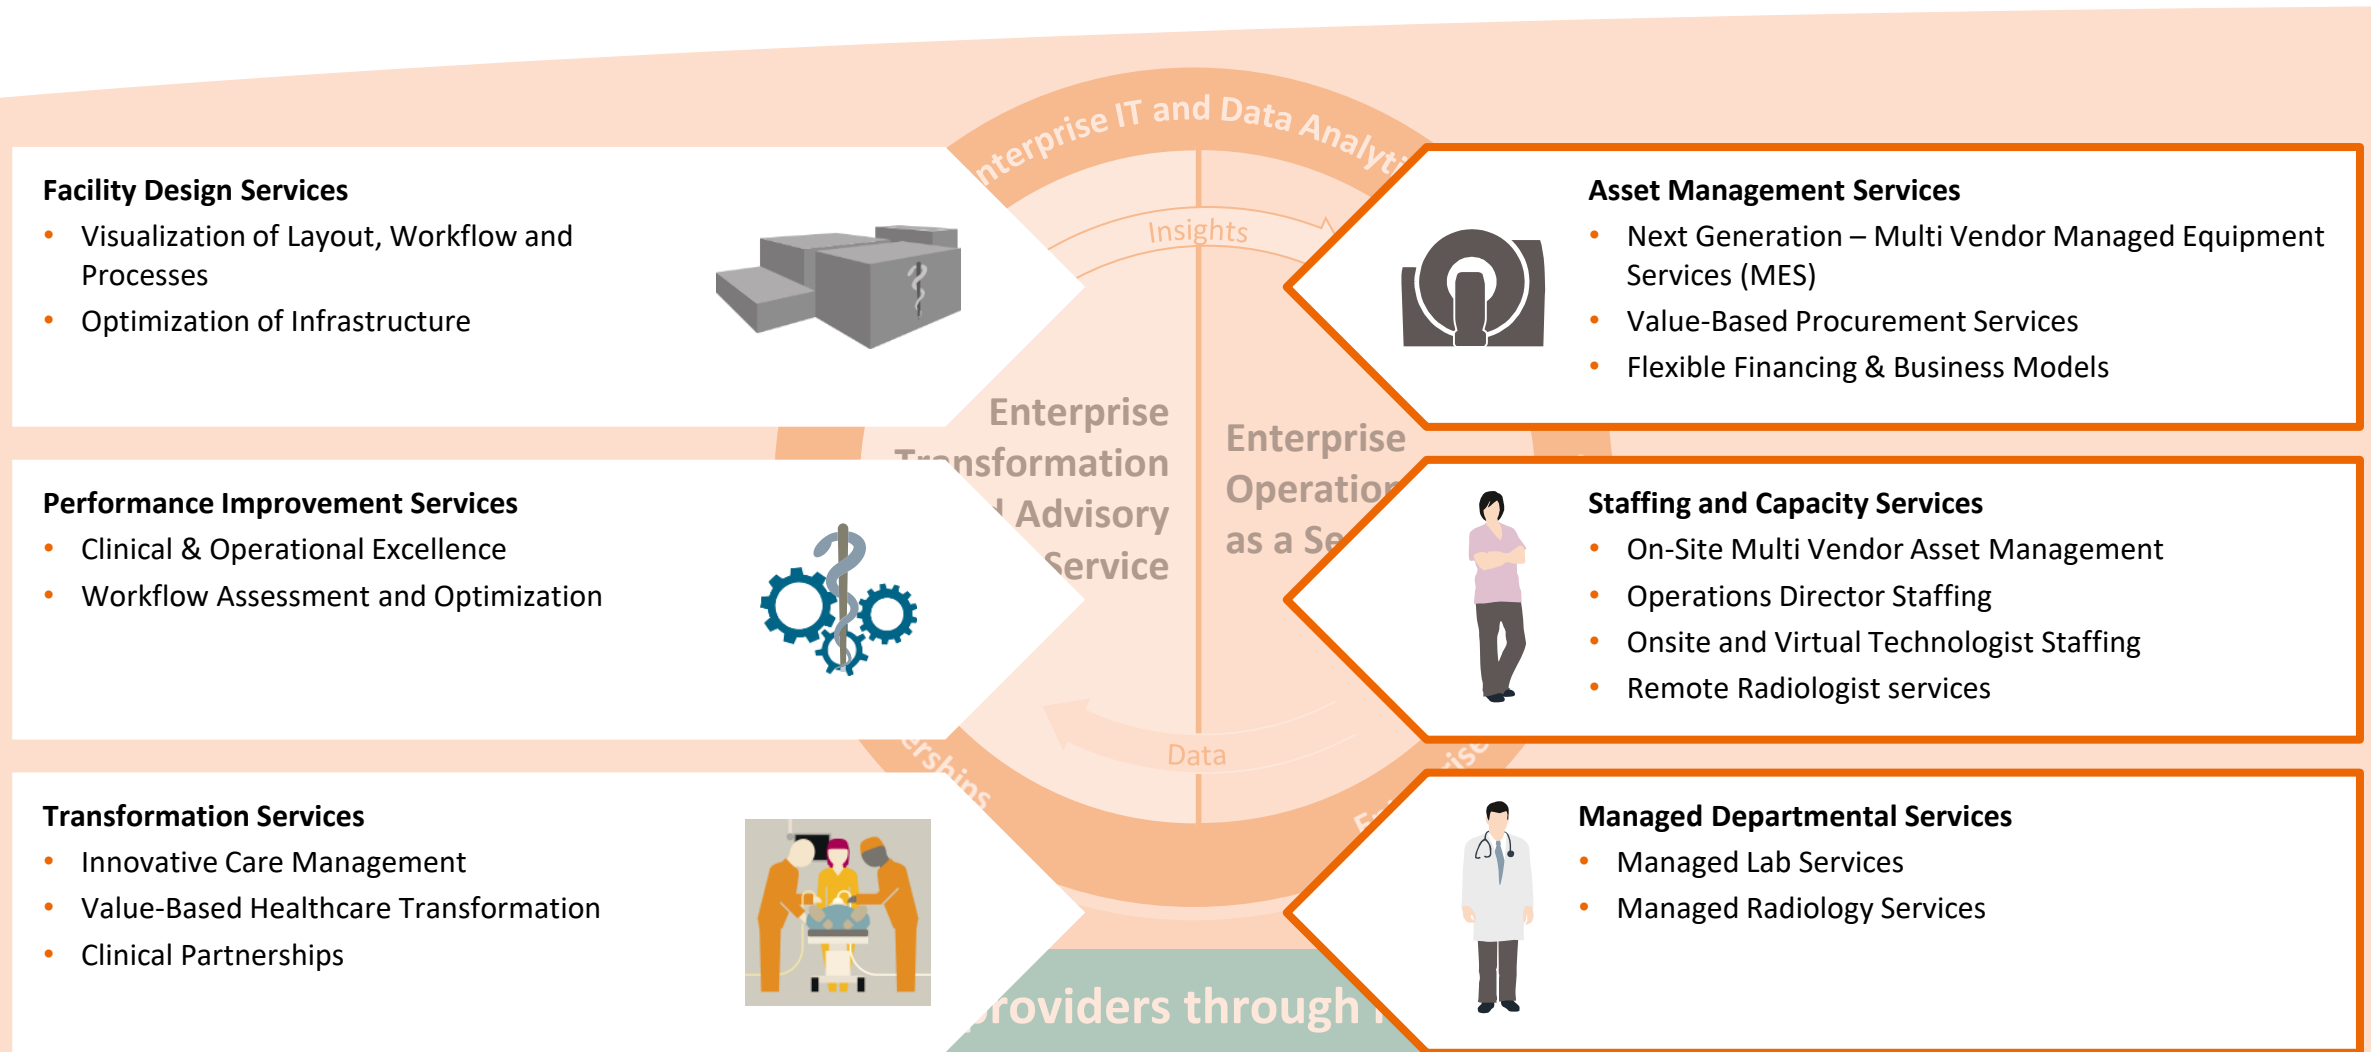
Facility Design Services
- Visualization of Layout, Workflow and Processes
- Optimization of Infrastructure

nterprise IT and Data Analyti

Insights

Asset Management Services
- Next Generation – Multi Vendor Managed Equipment Services (MES)
- Value-Based Procurement Services
- Flexible Financing & Business Models

Enterprise Transformation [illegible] Advisory Service

Enterprise Operation as a Se

Performance Improvement Services
- Clinical & Operational Excellence
- Workflow Assessment and Optimization

Staffing and Capacity Services
- On-Site Multi Vendor Asset Management
- Operations Director Staffing
- Onsite and Virtual Technologist Staffing
- Remote Radiologist services

Data

rships

ise

Transformation Services
- Innovative Care Management
- Value-Based Healthcare Transformation
- Clinical Partnerships

Managed Departmental Services
- Managed Lab Services
- Managed Radiology Services

roviders through